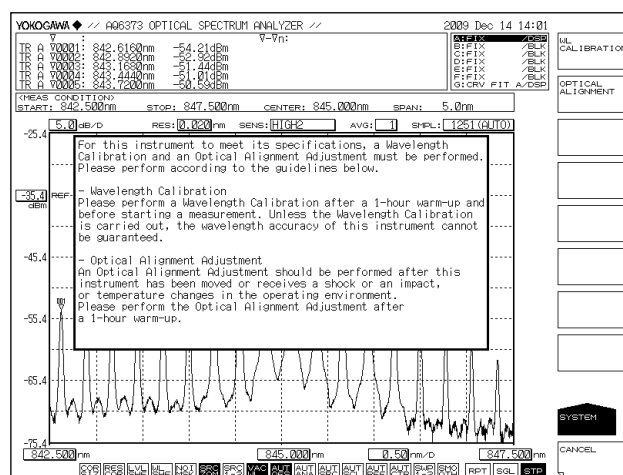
YOKOGAWA ◆ // AQ6373 OPTICAL SPECTRUM ANALYZER //

2009 Dec 14 14:01

∇ :
∇-∇n:
TR A ∇0001: 842.6160nm -54.21dBm
TR A ∇0002: 842.8920nm -52.66dBm
TR A ∇0003: 843.1680nm -51.44dBm
TR A ∇0004: 843.4440nm -51.01dBm
TR A ∇0005: 843.7200nm -50.59dBm

A:FIX /DSP
B:FIX /BLK
C:FIX /BLK
D:FIX /BLK
E:FIX /BLK
F:FIX /BLK
G:CRV FIT A/DSP

<MEAS CONDITION>
START: 842.500nm STOP: 847.500nm CENTER: 845.000nm SPAN: 5.0nm

5.0 dB/D RES: 0.020 nm SENS: HIGH2 AVG: 1 SMPL: 1251(AUTO)

-25.4

-35.4 REF
dBm

-45.4

-55.4

-65.4

-75.4

For this instrument to meet its specifications, a Wavelength Calibration and an Optical Alignment Adjustment must be performed. Please perform according to the guidelines below.

- Wavelength Calibration
Please perform a Wavelength Calibration after a 1-hour warm-up and before starting a measurement. Unless the Wavelength Calibration is carried out, the wavelength accuracy of this instrument cannot be guaranteed.

- Optical Alignment Adjustment
An Optical Alignment Adjustment should be performed after this instrument has been moved or receives a shock or an impact, or temperature changes in the operating environment.
Please perform the Optical Alignment Adjustment after a 1-hour warm-up.

842.500nm 845.000nm 0.50nm/D 847.500nm

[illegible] RES LVL WL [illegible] SRC SRC VAC AUT AUT AUT AUT AUT AUT SWP SMO RPT SGL STP

WL CALIBRATION

OPTICAL ALIGNMENT

SYSTEM

CANCEL